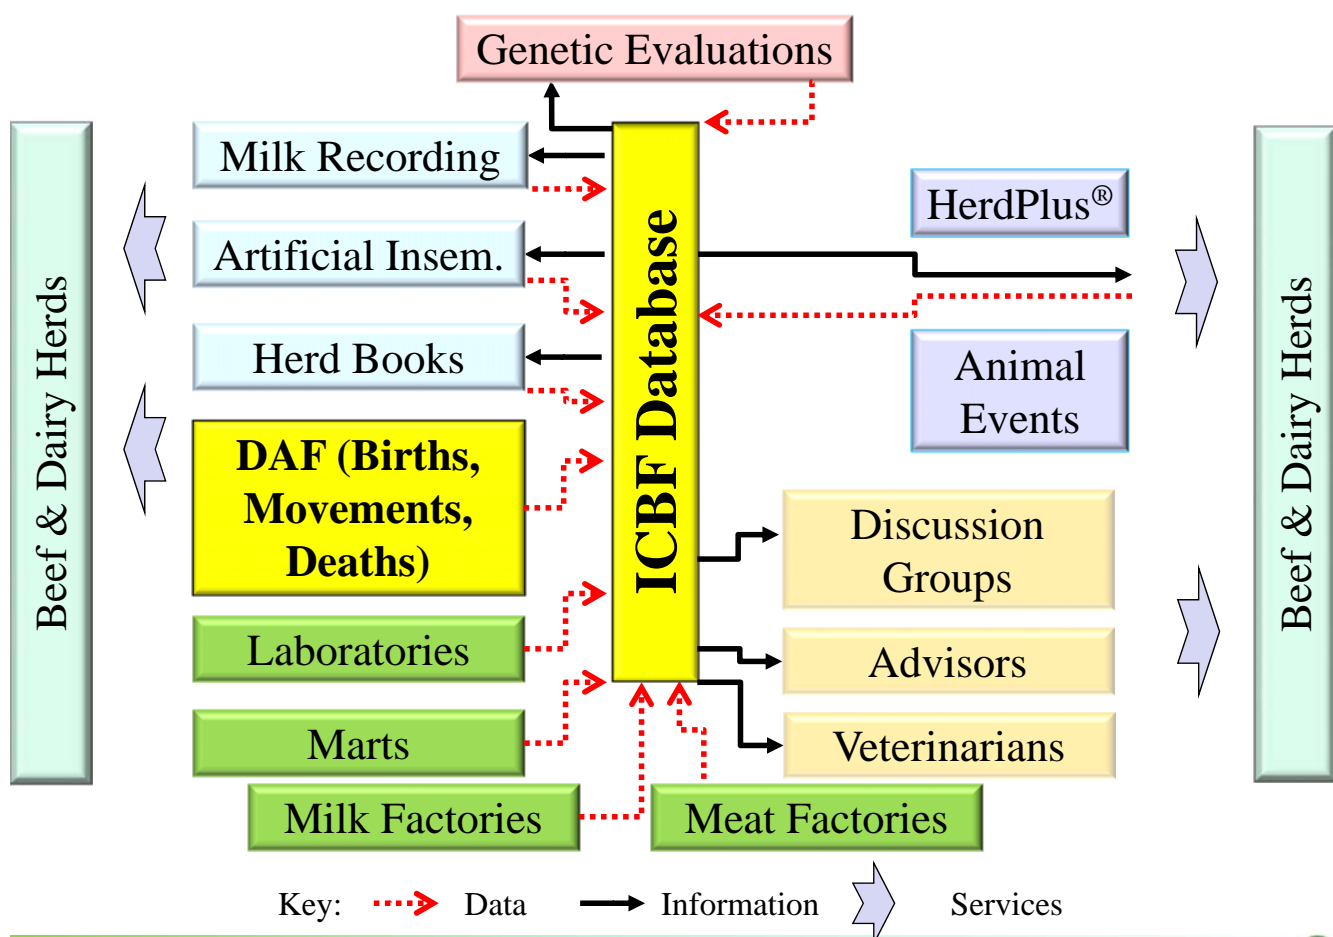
Genetic Evaluations

Beef & Dairy Herds

Milk Recording

Artificial Insem.

Herd Books

DAF (Births, Movements, Deaths)

Laboratories

Marts

Milk Factories

Meat Factories

ICBF Database

HerdPlus®

Animal Events

Discussion Groups

Advisors

Veterinarians

Beef & Dairy Herds

Key: Data Information Services